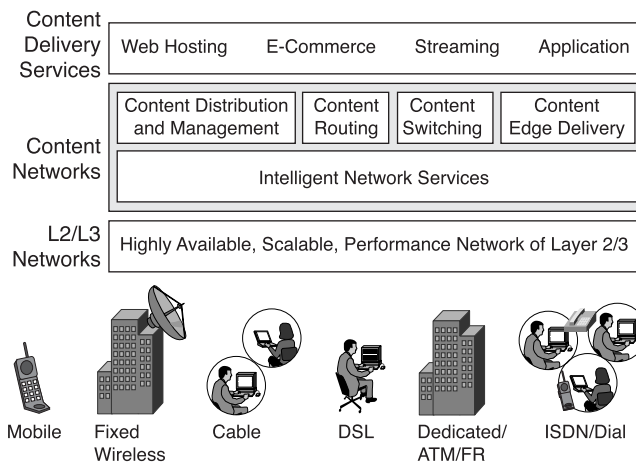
Content Delivery Services

Web Hosting

E-Commerce

Streaming

Application

Content Networks

Content Distribution and Management

Content Routing

Content Switching

Content Edge Delivery

Intelligent Network Services

L2/L3 Networks

Highly Available, Scalable, Performance Network of Layer 2/3

Mobile

Fixed Wireless

Cable

DSL

Dedicated/ ATM/FR

ISDN/Dial